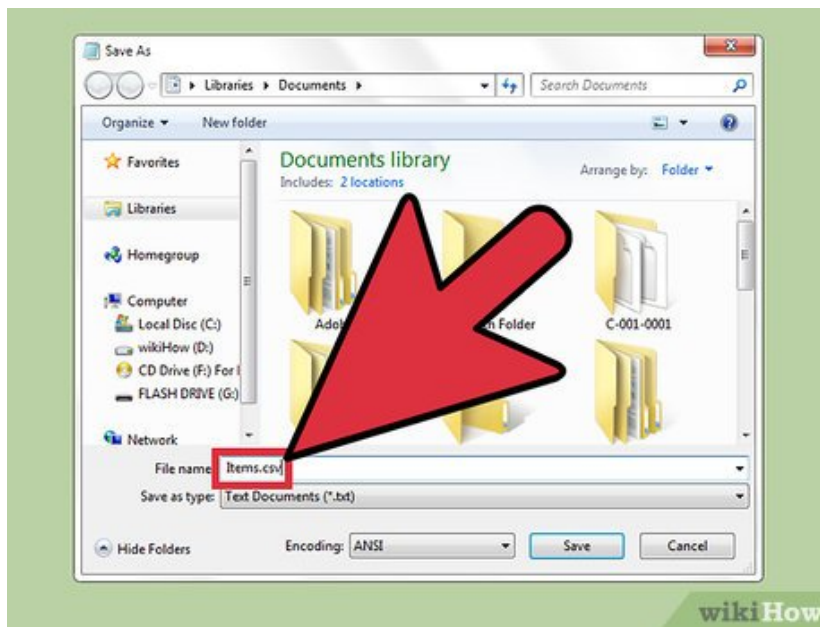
Save As

Libraries ▸ Documents ▸

Search Documents

Organize ▾ New folder

Favorites

Libraries

Homegroup

Computer

Local Disc (C:)

wikiHow (D:)

CD Drive (F:) For l

FLASH DRIVE (G:)

Network

Documents library

Includes: 2 locations

Arrange by: Folder ▾

Adob

n Folder

C-001-0001

File name: Items.csv

Save as type: Text Documents (*.txt)

Hide Folders

Encoding: ANSI

Save

Cancel

wikiHow